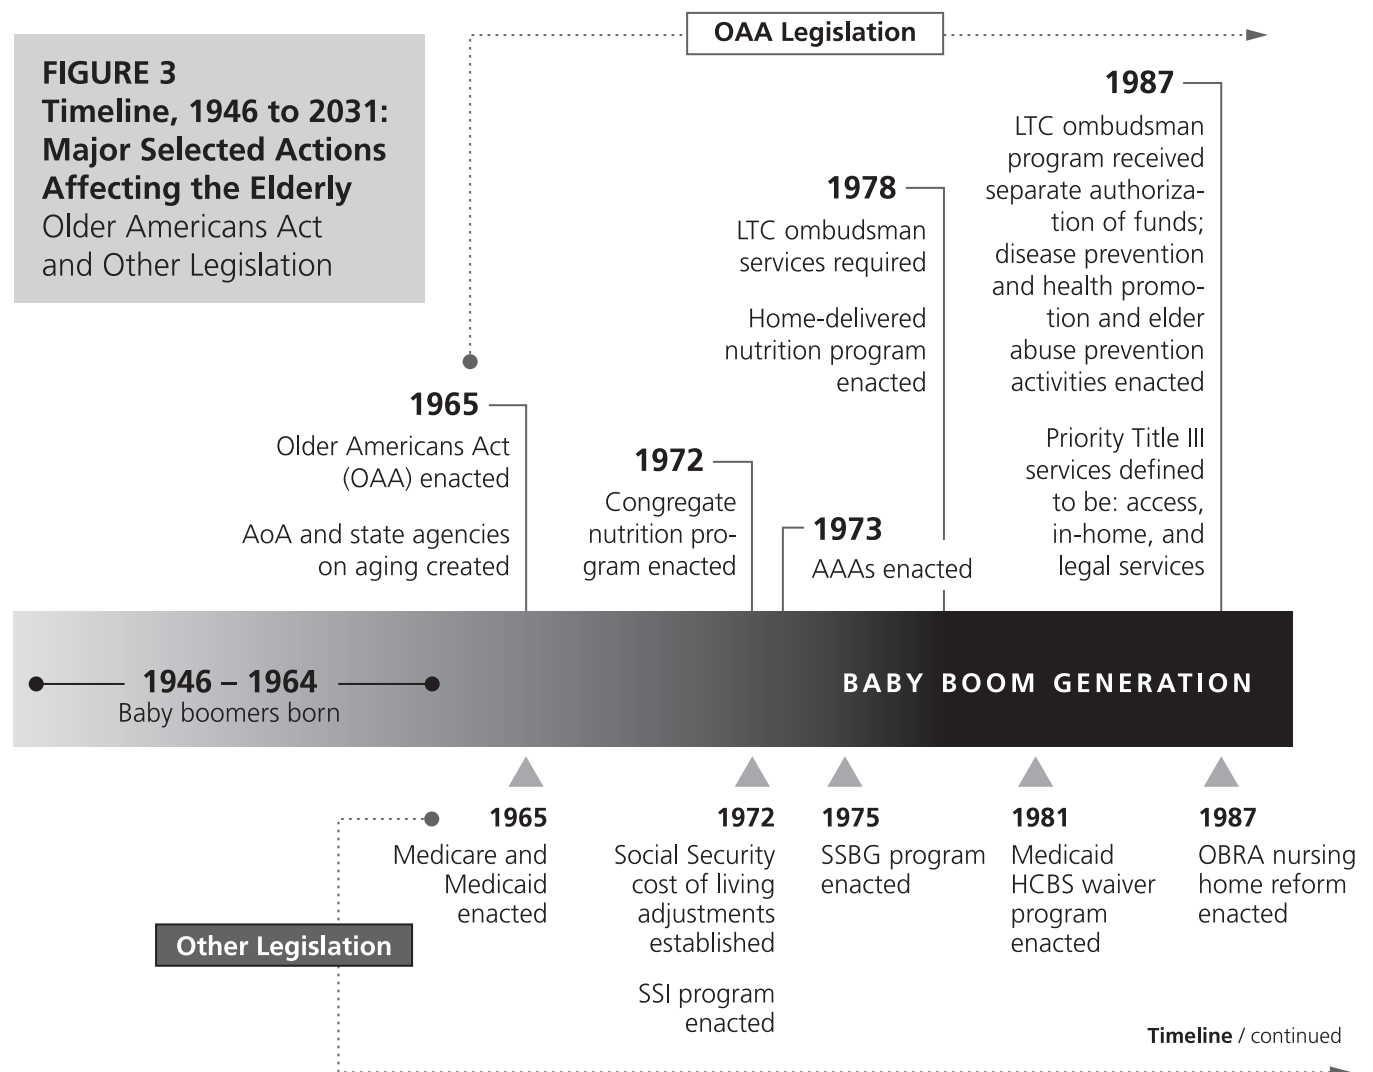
FIGURE 3
Timeline, 1946 to 2031: Major Selected Actions Affecting the Elderly
Older Americans Act and Other Legislation

OAA Legislation

1965
Older Americans Act (OAA) enacted

AoA and state agencies on aging created

1972
Congregate nutrition program enacted

1973
AAAs enacted

1978
LTC ombudsman services required

Home-delivered nutrition program enacted

1987
LTC ombudsman program received separate authorization of funds; disease prevention and health promotion and elder abuse prevention activities enacted

Priority Title III services defined to be: access, in-home, and legal services

1946 – 1964
Baby boomers born

BABY BOOM GENERATION

1965
Medicare and Medicaid enacted

1972
Social Security cost of living adjustments established

SSI program enacted

1975
SSBG program enacted

1981
Medicaid HCBS waiver program enacted

1987
OBRA nursing home reform enacted

Other Legislation

Timeline / continued